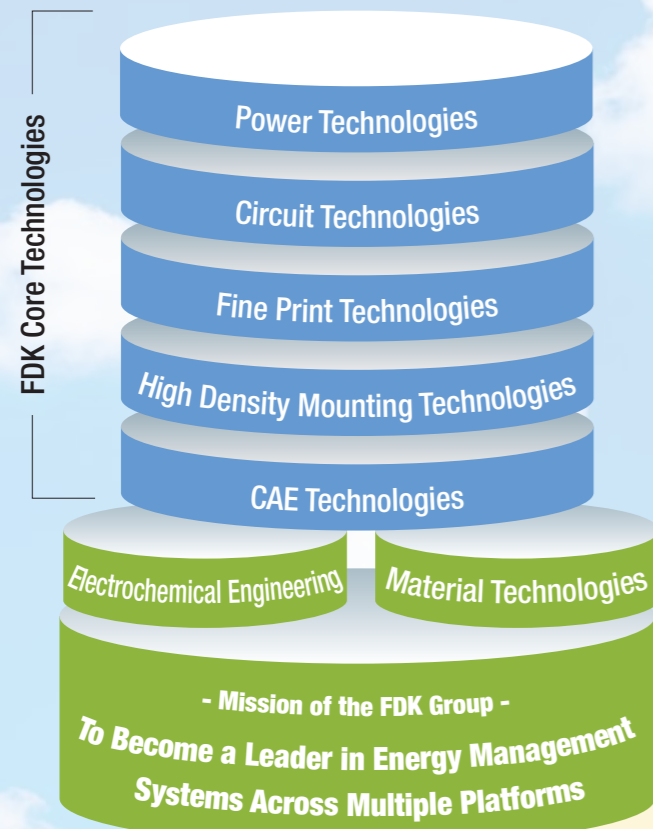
FDK Core Technologies

Power Technologies

Circuit Technologies

Fine Print Technologies

High Density Mounting Technologies

CAE Technologies

Electrochemical Engineering

Material Technologies

- Mission of the FDK Group -

To Become a Leader in Energy Management Systems Across Multiple Platforms